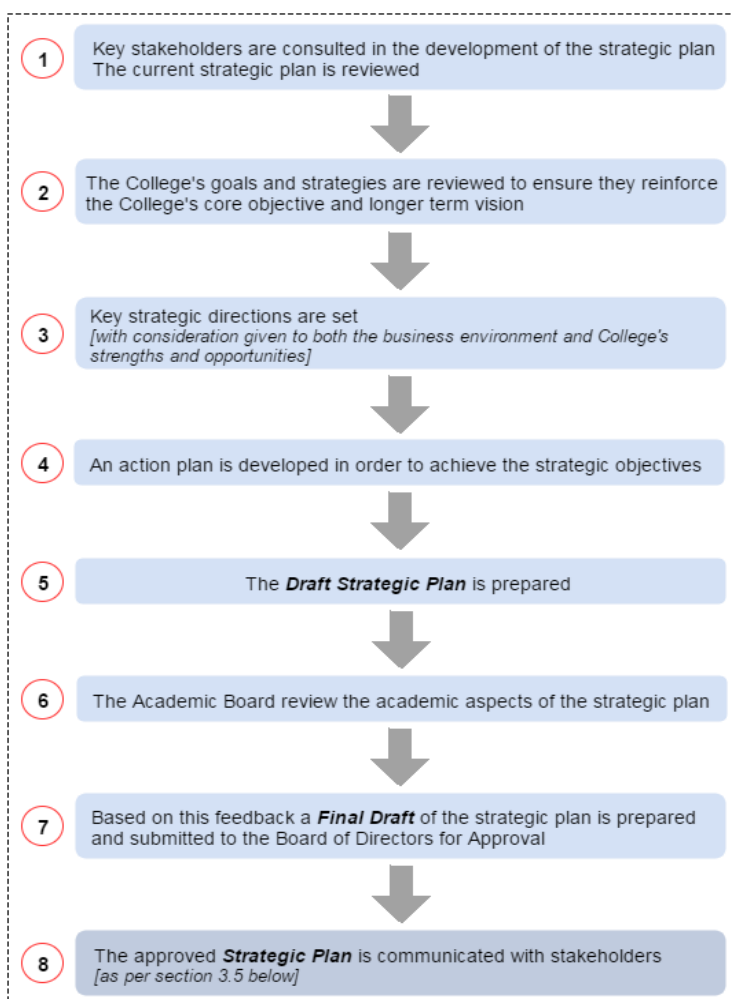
1
Key stakeholders are consulted in the development of the strategic plan
The current strategic plan is reviewed

2
The College's goals and strategies are reviewed to ensure they reinforce the College's core objective and longer term vision

3
Key strategic directions are set
*[with consideration given to both the business environment and College's strengths and opportunities]*

4
An action plan is developed in order to achieve the strategic objectives

5
The ***Draft Strategic Plan*** is prepared

6
The Academic Board review the academic aspects of the strategic plan

7
Based on this feedback a ***Final Draft*** of the strategic plan is prepared and submitted to the Board of Directors for Approval

8
The approved ***Strategic Plan*** is communicated with stakeholders
*[as per section 3.5 below]*